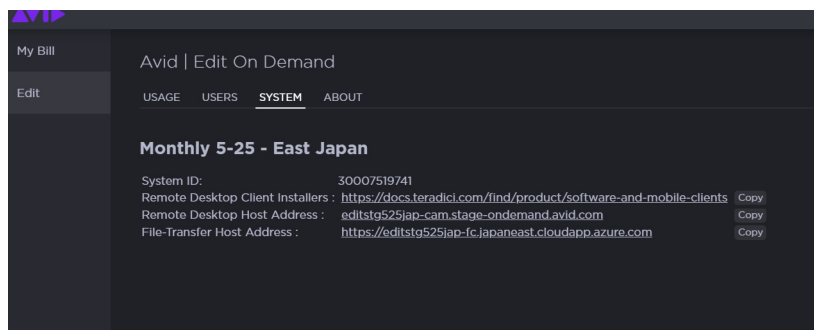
AVID

My Bill

Edit

Avid | Edit On Demand

USAGE USERS SYSTEM ABOUT

Monthly 5-25 - East Japan

System ID: 30007519741
Remote Desktop Client Installers : https://docs.teradici.com/find/product/software-and-mobile-clients Copy
Remote Desktop Host Address : editstg525jap-cam.stage-ondemand.avid.com Copy
File-Transfer Host Address : https://editstg525jap-fc.japaneast.cloudapp.azure.com Copy